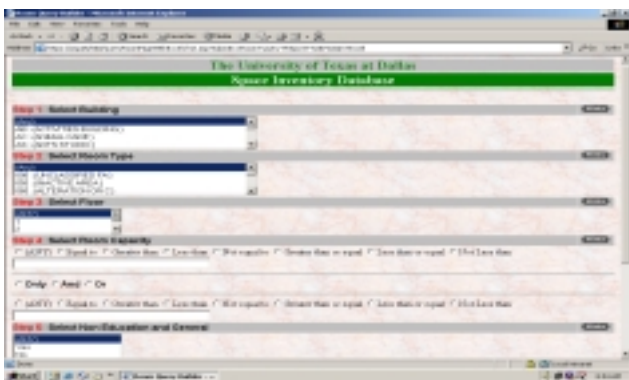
The University of Texas at Dallas
Space Inventory Database

Step 1 Select Building

Step 2 Select Room Type

Step 3 Select Floor

Step 4 Select Room Capacity

Equal to
Greater than
Less than
Not equal to
Greater than or equal
Less than or equal

Only
And
Or

Equal to
Greater than
Less than
Not equal to
Greater than or equal
Less than or equal

Step 5 Select Non-Education and General

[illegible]